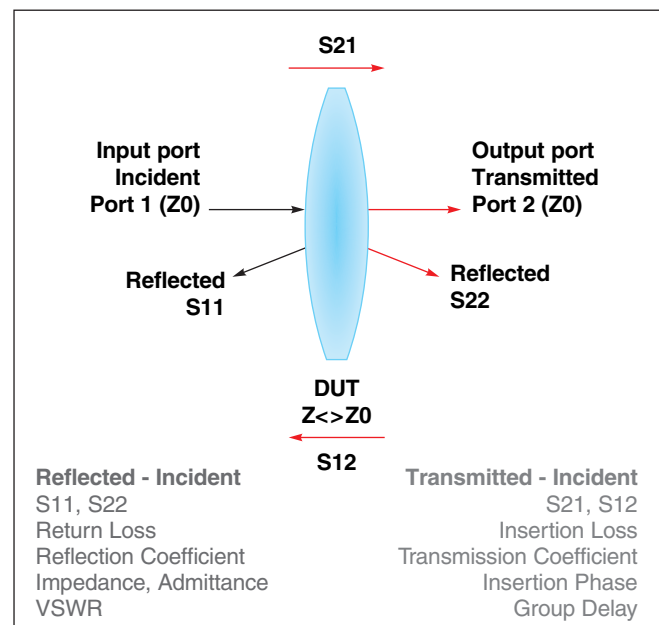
S21

Input port
Incident
Port 1 (Z0)

Output port
Transmitted
Port 2 (Z0)

Reflected
S11

Reflected
S22

DUT
Z<>Z0

S12

Reflected - Incident
S11, S22
Return Loss
Reflection Coefficient
Impedance, Admittance
VSWR

Transmitted - Incident
S21, S12
Insertion Loss
Transmission Coefficient
Insertion Phase
Group Delay